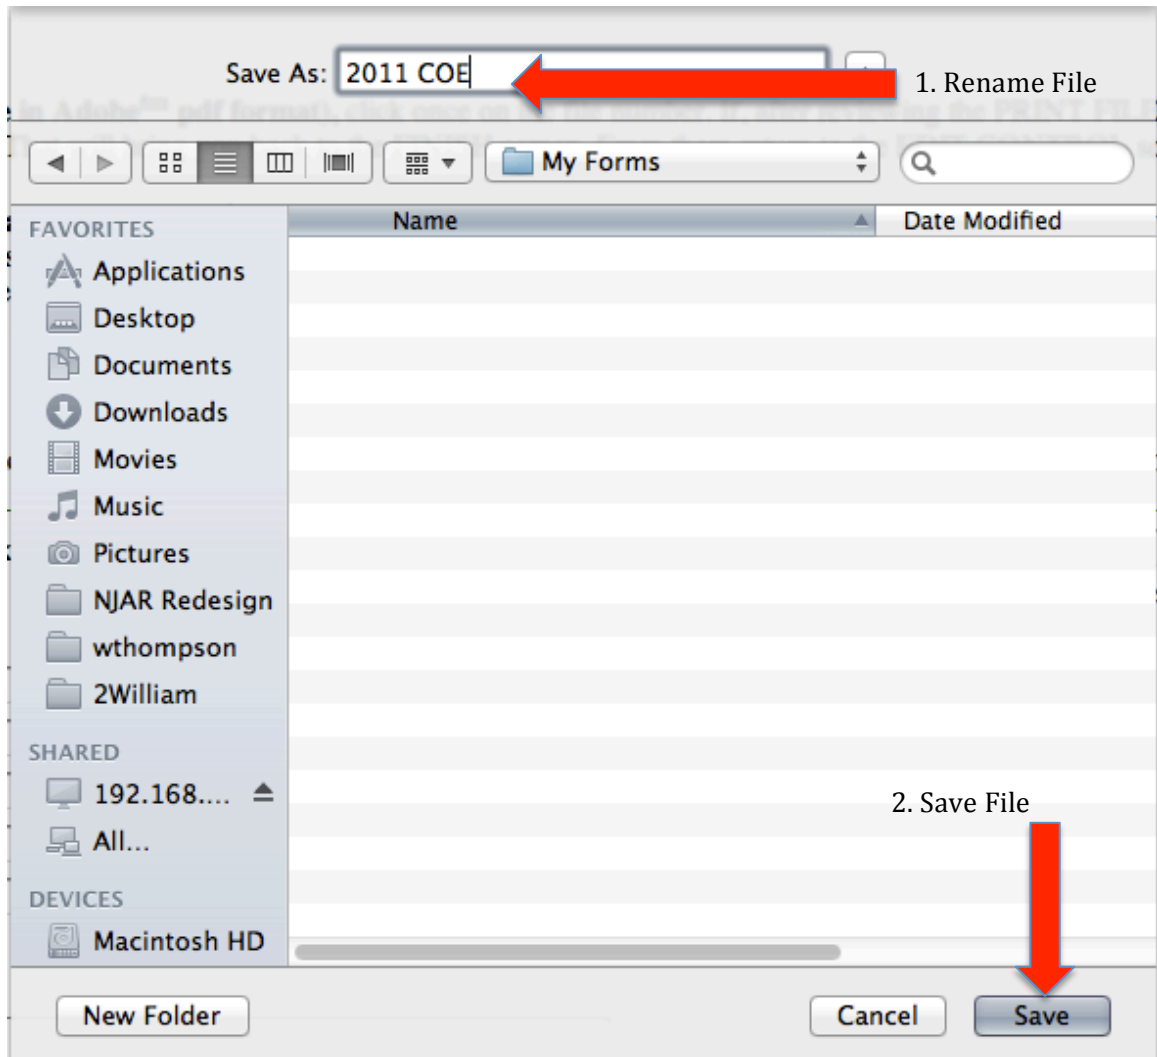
Save As: 2011 COE

1. Rename File

My Forms

FAVORITES
Applications
Desktop
Documents
Downloads
Movies
Music
Pictures
NJAR Redesign
wthompson
2William

SHARED
192.168....
All...

DEVICES
Macintosh HD

Name
Date Modified

2. Save File

New Folder
Cancel
Save